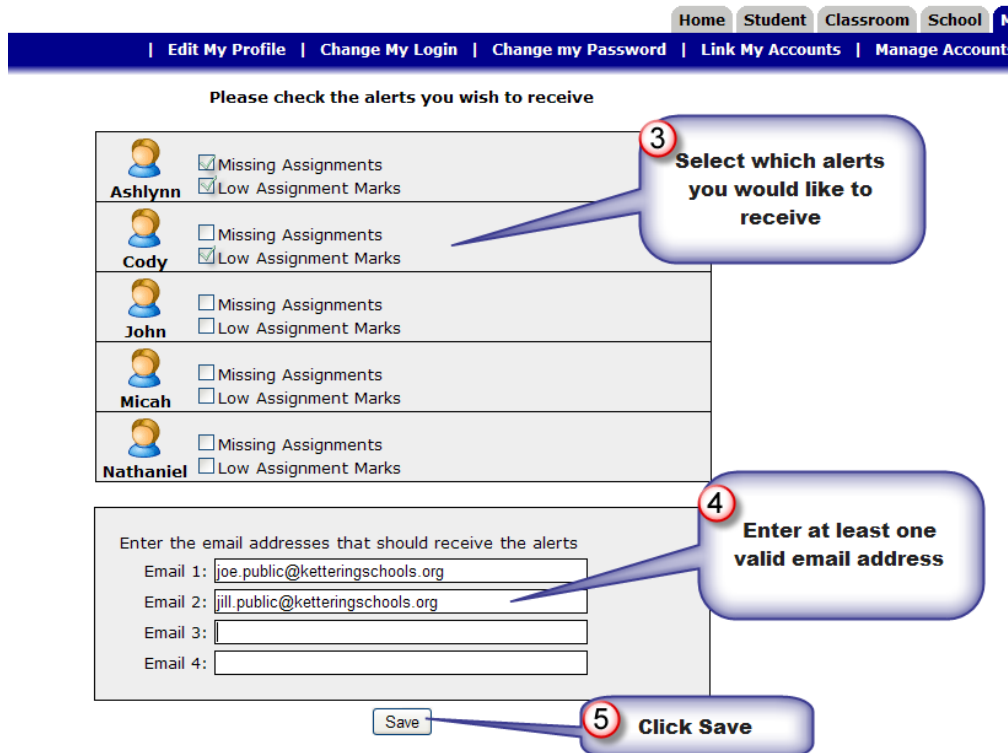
Home | Student | Classroom | School | M

| Edit My Profile | Change My Login | Change my Password | Link My Accounts | Manage Account

Please check the alerts you wish to receive

| | |
|---|---|
| Ashlynn | ☑ Missing Assignments ☑ Low Assignment Marks |
| Cody | ☐ Missing Assignments ☑ Low Assignment Marks |
| John | ☐ Missing Assignments ☐ Low Assignment Marks |
| Micah | ☐ Missing Assignments ☐ Low Assignment Marks |
| Nathaniel | ☐ Missing Assignments ☐ Low Assignment Marks |

3 Select which alerts you would like to receive

Enter the email addresses that should receive the alerts
Email 1: joe.public@ketteringschools.org
Email 2: jill.public@ketteringschools.org
Email 3:
Email 4:

4 Enter at least one valid email address

Save

5 Click Save